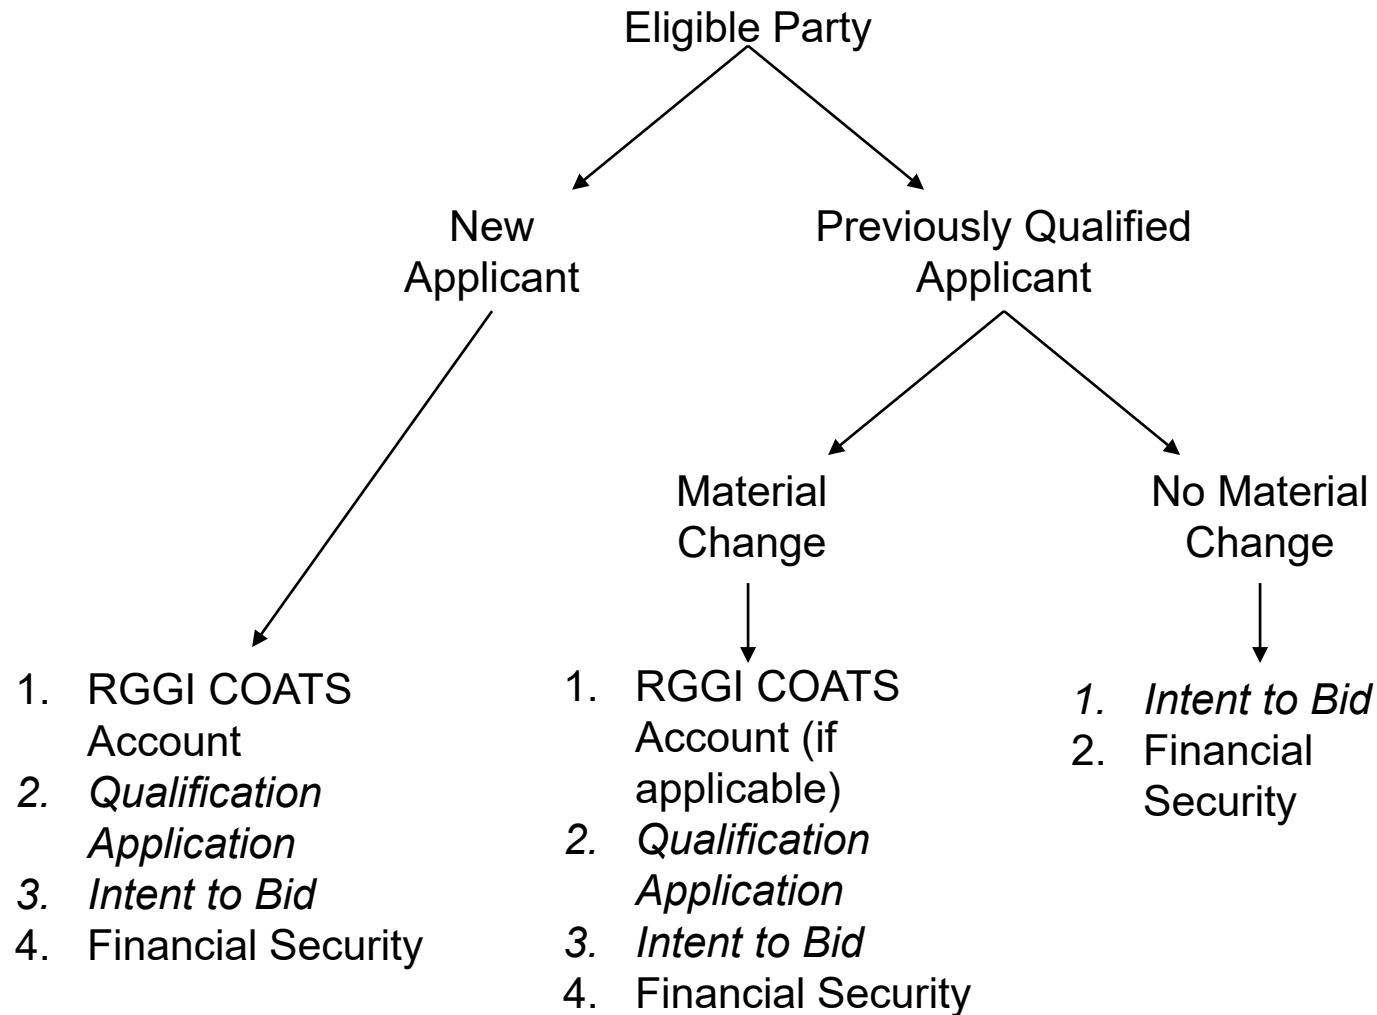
Eligible Party

New Applicant

Previously Qualified Applicant

Material Change

No Material Change

1. RGGI COATS Account
2. *Qualification Application*
3. *Intent to Bid*
4. Financial Security

1. RGGI COATS Account (if applicable)
2. *Qualification Application*
3. *Intent to Bid*
4. Financial Security

1. *Intent to Bid*
2. Financial Security